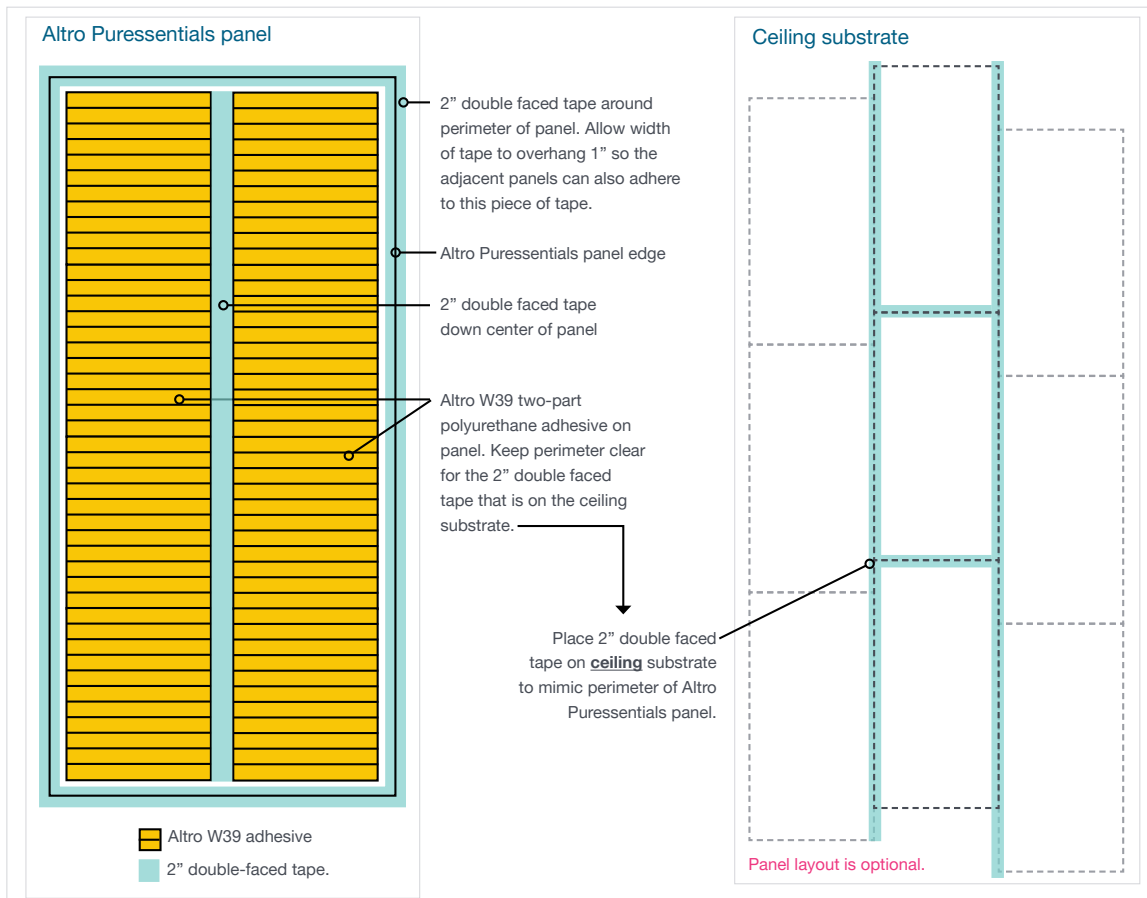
Altro Puressentials panel

2” double faced tape around perimeter of panel. Allow width of tape to overhang 1” so the adjacent panels can also adhere to this piece of tape.

Altro Puressentials panel edge

2” double faced tape down center of panel

Altro W39 two-part polyurethane adhesive on panel. Keep perimeter clear for the 2” double faced tape that is on the ceiling substrate.

Place 2” double faced tape on **ceiling** substrate to mimic perimeter of Altro Puressentials panel.

Altro W39 adhesive

2” double-faced tape.

Ceiling substrate

Panel layout is optional.